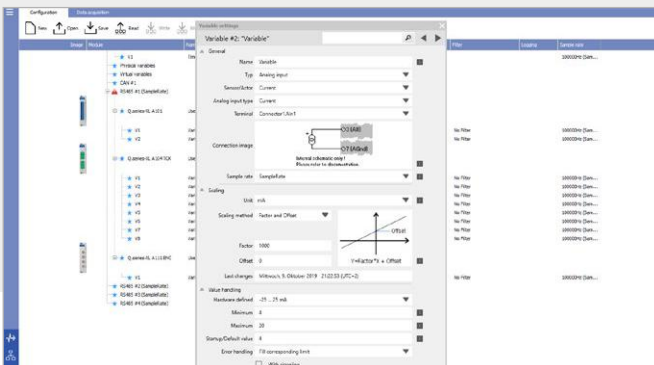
Configuration Data acquisition

New Open Save Read Write

Image Module Nam Filter Logging Sample rate

V1 Def 100000Hz (Sam...
Physical variables
Virtual variables
CAN #1
RS485 #1 (SampleRate)
Q.series XL A101
V1 Use No filter 100000Hz (Sam...
V2 Use No filter 100000Hz (Sam...
Q.series XL A104 TCK
V1 Use No filter 100000Hz (Sam...
V2 Use No filter 100000Hz (Sam...
V3 Use No filter 100000Hz (Sam...
V4 Use No filter 100000Hz (Sam...
V5 Use No filter 100000Hz (Sam...
V6 Use No filter 100000Hz (Sam...
V7 Use No filter 100000Hz (Sam...
V8 Use No filter 100000Hz (Sam...
Q.series XL A111 BHC
V1 Use No filter 100000Hz (Sam...
RS485 #2 (SampleRate)
RS485 #3 (SampleRate)
RS485 #4 (SampleRate)

Variable settings
Variable #2: "Variable"

General
Name Variable
Typ Analog input
Sensor/Actor Current
Analog input type Current
Terminal Connector 1 Ain1
Connection image
O 2 (AI0)
O 7 (AGnd)
Internal schematic only!
Please refer to documentation.
Sample rate SampleRate

Scaling
Unit mA
Scaling method Factor and Offset
Offset
Y=Factor*X + Offset
Factor 1000
Offset 0
Last changes Mittwoch, 9. Oktober 2019 21:22:53 (UTC+2)

Value handling
Hardware defined -25 ... 25 mA
Minimum 4
Maximum 20
Startup/Default value 4
Error handling Fill corresponding limit
With clamping